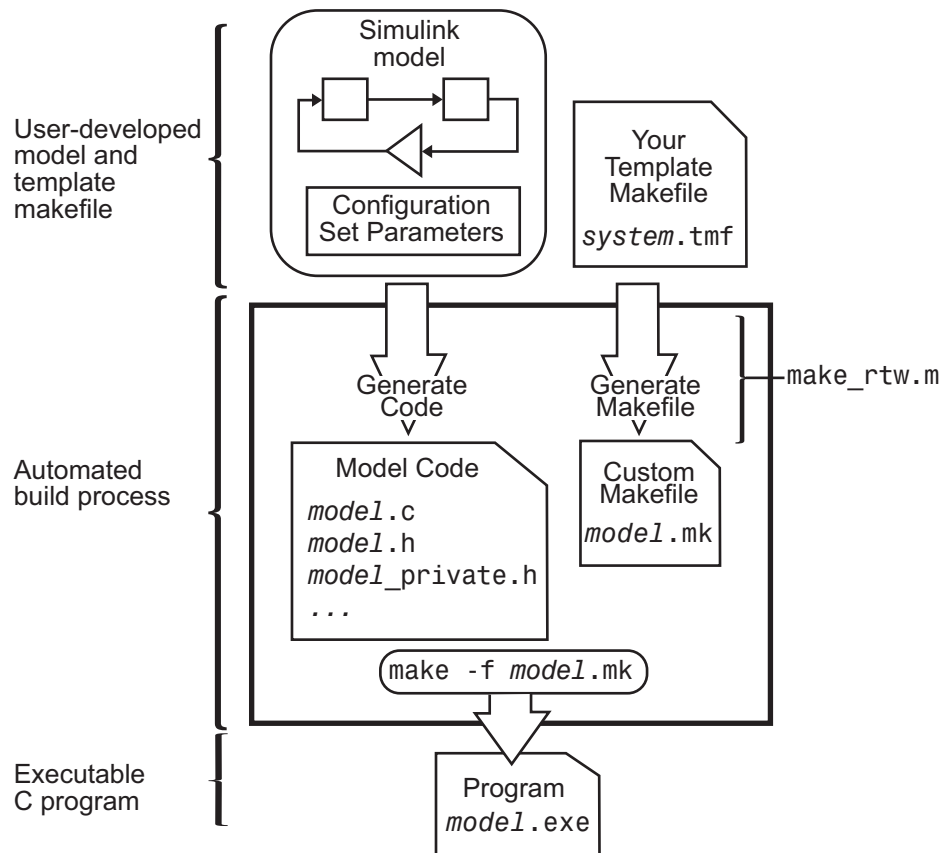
User-developed model and template makefile

Simulink model

Configuration Set Parameters

Your Template Makefile
system.tmf

Automated build process

Generate Code

Generate Makefile

make_rtw.m

Model Code
model.c
model.h
model_private.h
...

Custom Makefile
model.mk

make -f model.mk

Executable C program

Program
model.exe